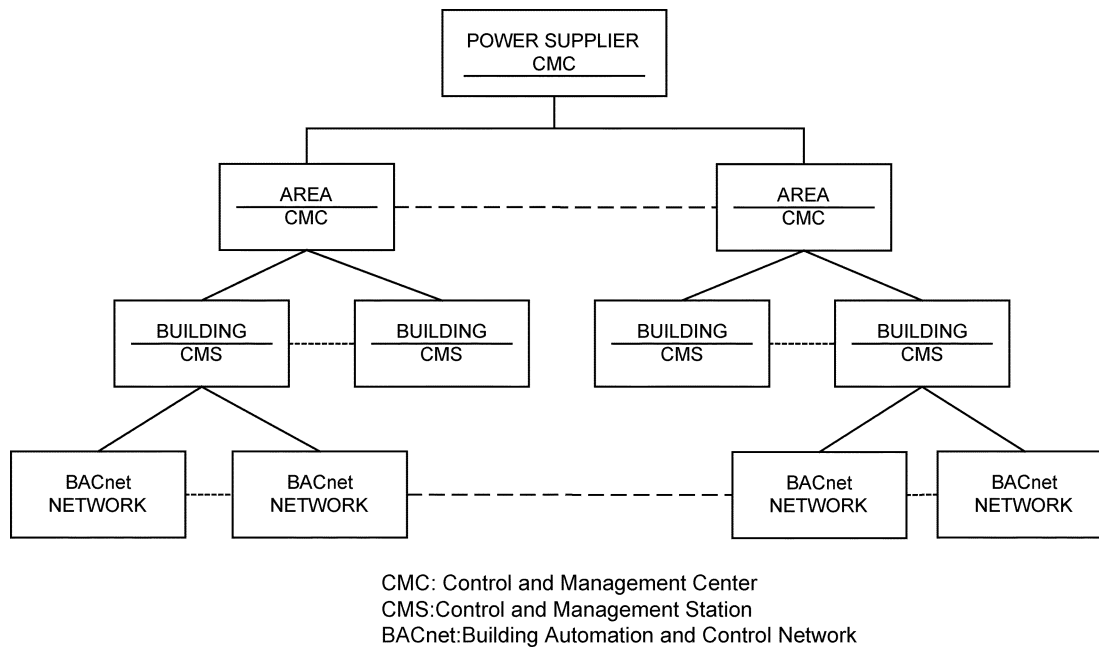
POWER SUPPLIER
CMC

AREA
CMC

AREA
CMC

BUILDING
CMS

BUILDING
CMS

BUILDING
CMS

BUILDING
CMS

BACnet
NETWORK

BACnet
NETWORK

BACnet
NETWORK

BACnet
NETWORK

CMC: Control and Management Center
CMS:Control and Management Station
BACnet:Building Automation and Control Network